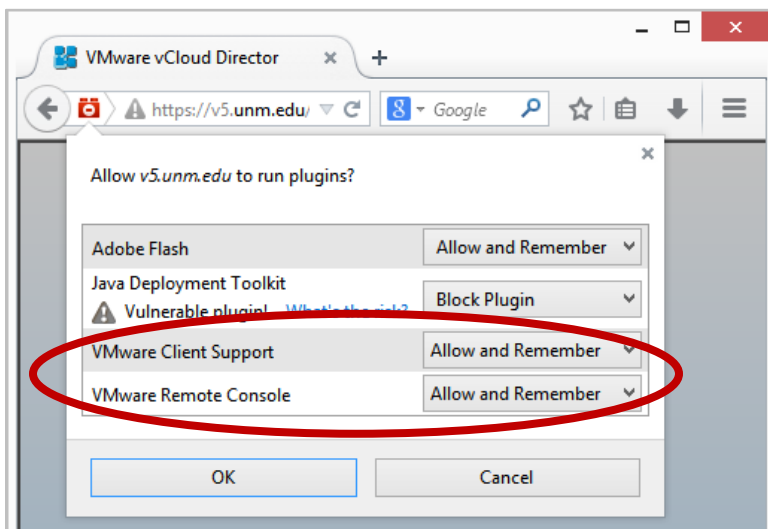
VMware vCloud Director ×

+

https://v5.unm.edu/

Google

×

Allow v5.unm.edu to run plugins?

| | |
|---|---|
| Adobe Flash | Allow and Remember |
| Java Deployment Toolkit<br>Vulnerable plugin! What's the risk? | Block Plugin |
| VMware Client Support | Allow and Remember |
| VMware Remote Console | Allow and Remember |

OK

Cancel